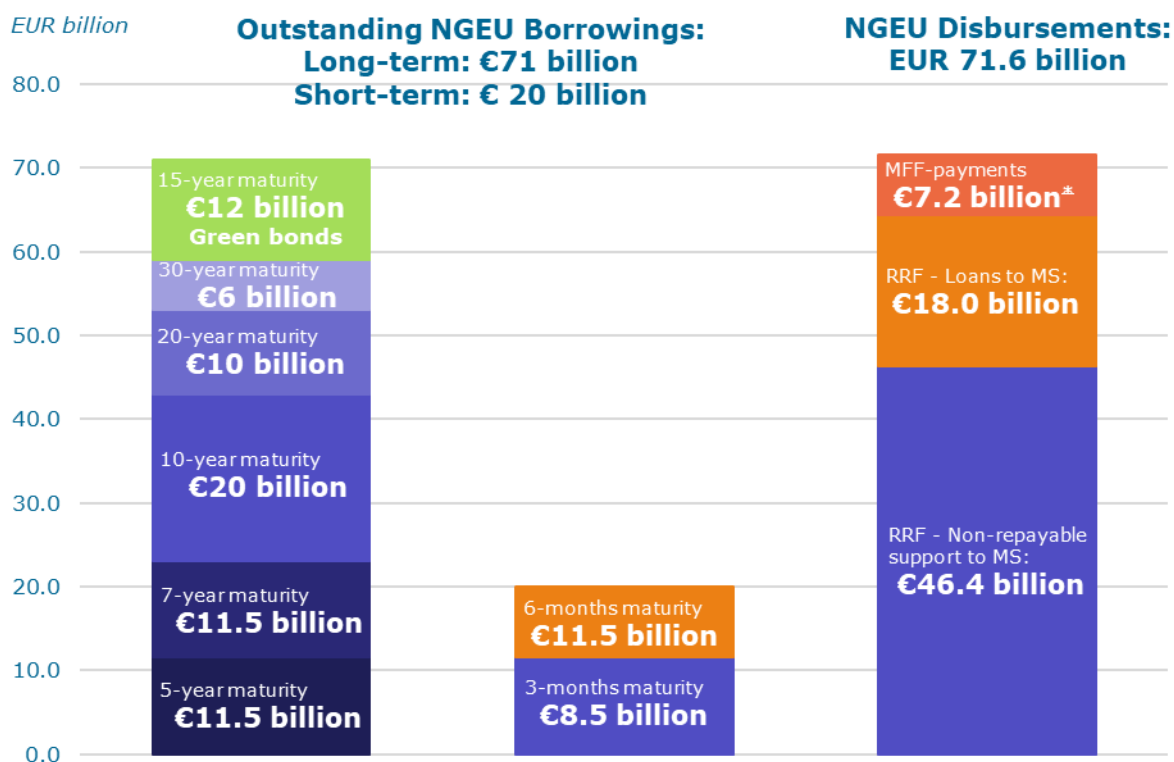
EUR billion

Outstanding NGEU Borrowings:
Long-term: €71 billion
Short-term: € 20 billion

NGEU Disbursements:
EUR 71.6 billion

80.0
70.0
60.0
50.0
40.0
30.0
20.0
10.0
0.0

15-year maturity
€12 billion
Green bonds

30-year maturity
€6 billion

20-year maturity
€10 billion

10-year maturity
€20 billion

7-year maturity
€11.5 billion

5-year maturity
€11.5 billion

6-months maturity
€11.5 billion

3-months maturity
€8.5 billion

MFF-payments
€7.2 billion*

RRF - Loans to MS:
€18.0 billion

RRF - Non-repayable support to MS:
€46.4 billion